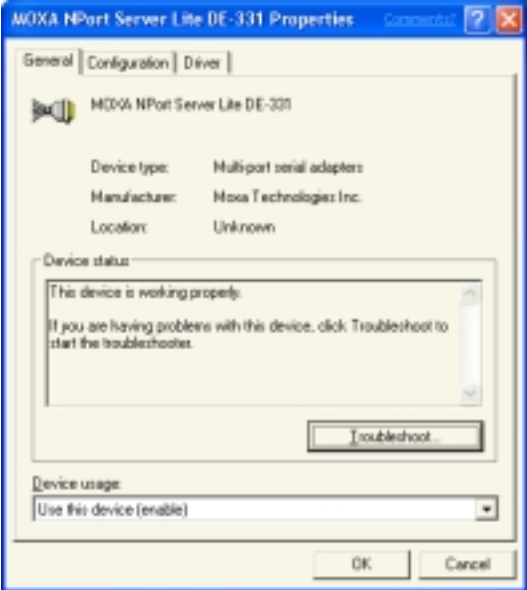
MOXA NPort Server Lite DE-331 Properties

Comments?

General | Configuration | Driver

MOXA NPort Server Lite DE-331

Device type: Multi-port serial adapters

Manufacturer: Moxa Technologies Inc.

Location: Unknown

Device status

This device is working properly.

If you are having problems with this device, click Troubleshoot to start the troubleshooter.

Troubleshoot...

Device usage:

Use this device (enable)

OK

Cancel